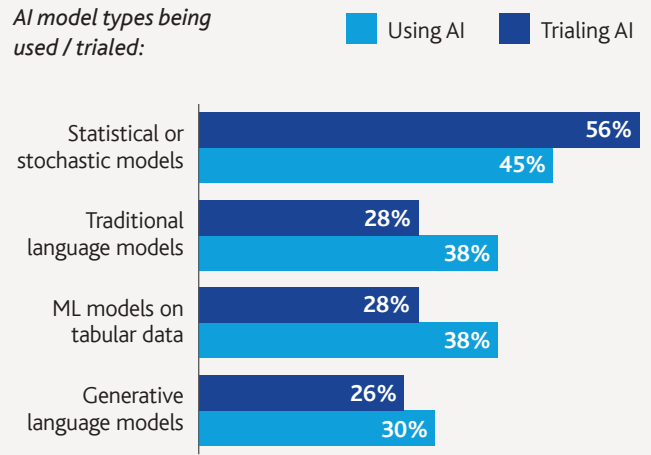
AI model types being used / trialed:

Using AI

Trialing AI

Statistical or stochastic models
56%
45%

Traditional language models
28%
38%

ML models on tabular data
28%
38%

Generative language models
26%
30%